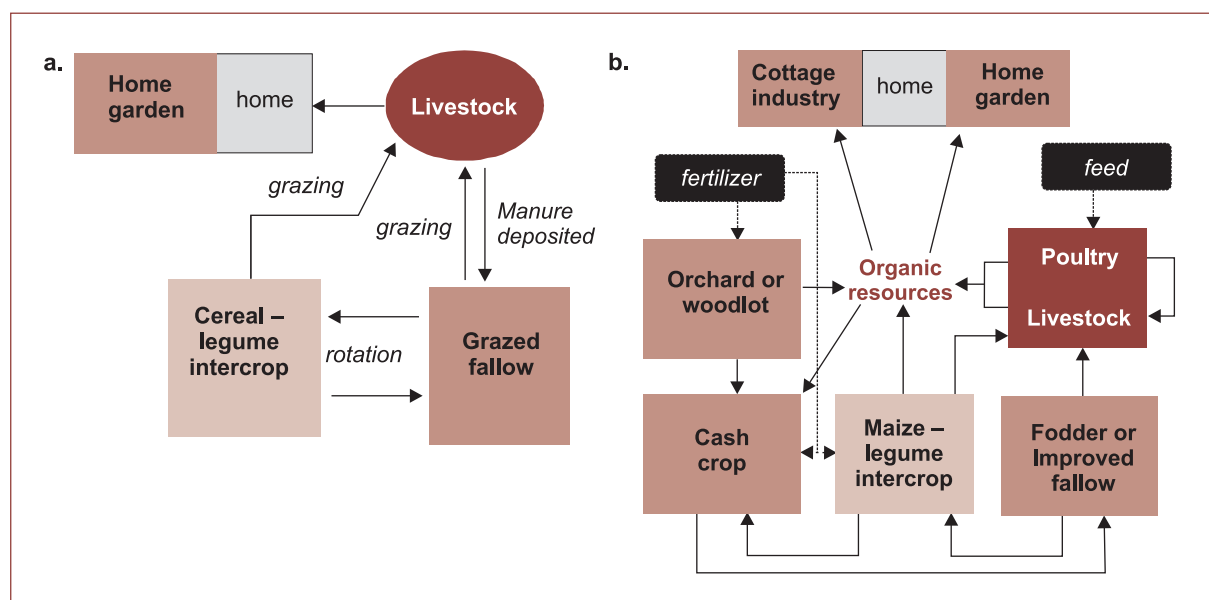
a.

Home garden

home

Livestock

grazing

grazing

Manure deposited

Cereal – legume intercrop

rotation

Grazed fallow

b.

Cottage industry

home

Home garden

fertilizer

feed

Orchard or woodlot

Organic resources

Poultry

Livestock

Cash crop

Maize – legume intercrop

Fodder or Improved fallow